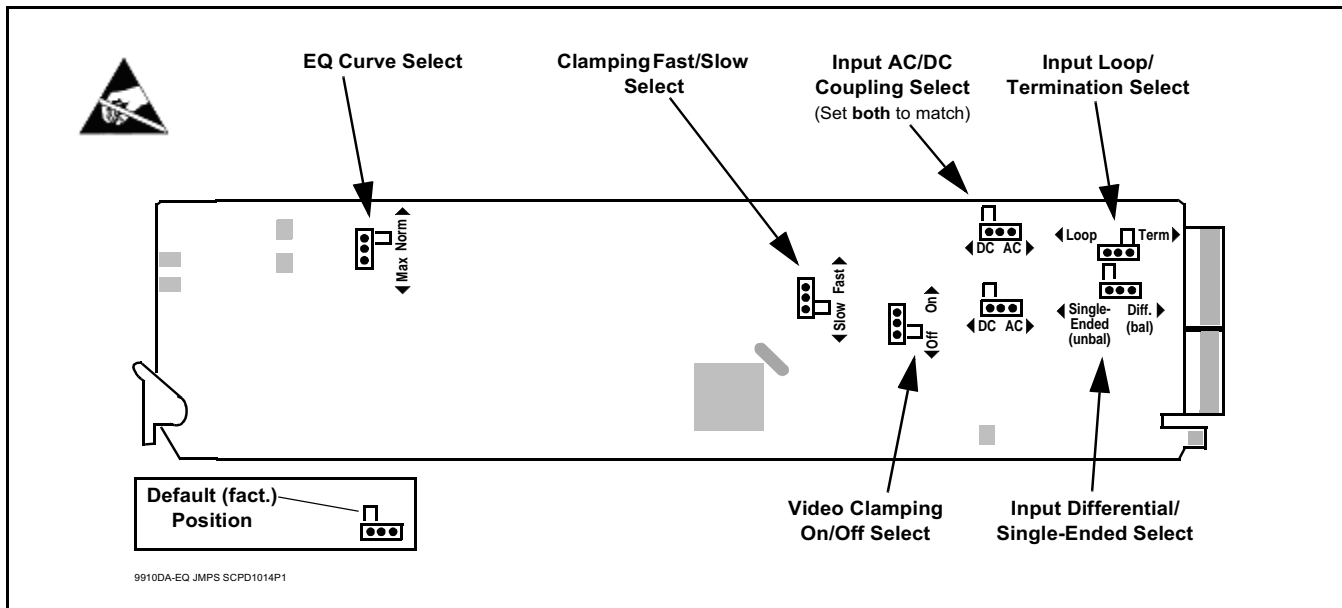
EQ Curve Select

Clamping Fast/Slow Select

Input AC/DC Coupling Select (Set **both** to match)

Input Loop/ Termination Select

Max Norm

Slow Fast

Off On

DC AC

DC AC

Loop Term

Single-Ended (unbal)

Diff. (bal)

Default (fact.) Position

Video Clamping On/Off Select

Input Differential/ Single-Ended Select

9910DA-EQ JMPS SCPD1014P1